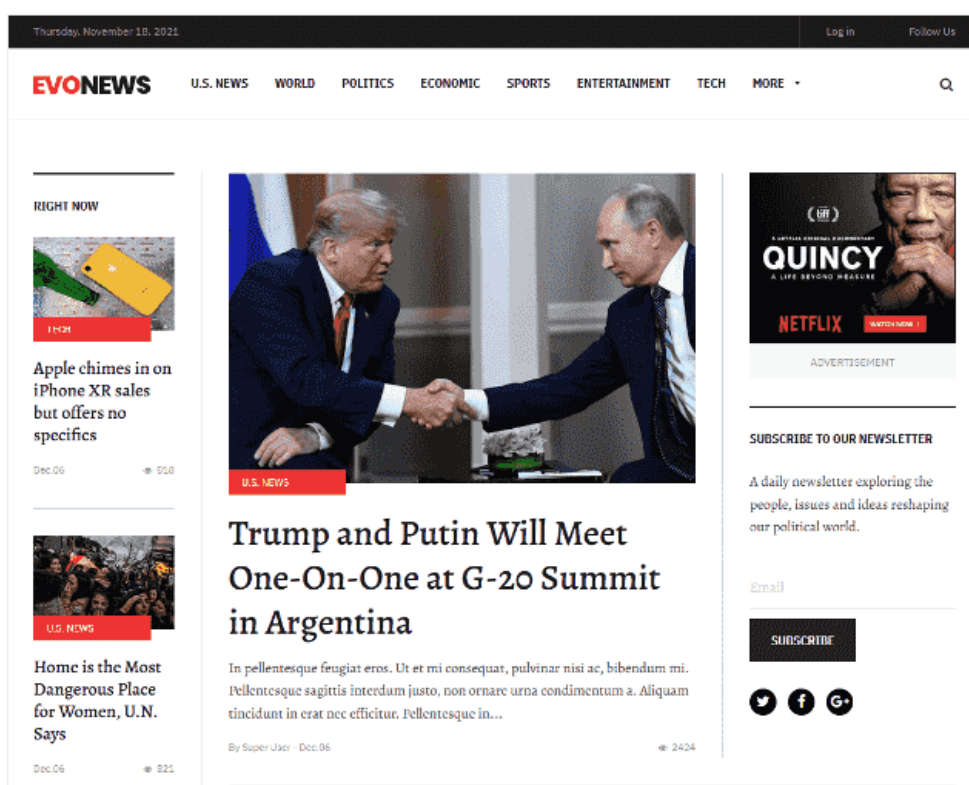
Thursday, November 18, 2021

Log in

Follow Us

EVONEWS

U.S. NEWS WORLD POLITICS ECONOMIC SPORTS ENTERTAINMENT TECH MORE

RIGHT NOW

TECH

Apple chimes in on iPhone XR sales but offers no specifics

Dec.06 518

U.S. NEWS

Home is the Most Dangerous Place for Women, U.N. Says

Dec.06 321

U.S. NEWS

Trump and Putin Will Meet One-On-One at G-20 Summit in Argentina

In pellentesque feugiat eros. Ut et mi consequat, pulvinar nisi ac, bibendum mi. Pellentesque sagittis interdum justo, non ornare urna condimentum a. Aliquam tincidunt in erat nec efficitur. Pellentesque in...

By Super User · Dec.06 2424

tiff

A NETFLIX ORIGINAL DOCUMENTARY

QUINCY

A LIFE BEYOND MEASURE

NETFLIX WATCH NOW

ADVERTISEMENT

SUBSCRIBE TO OUR NEWSLETTER

A daily newsletter exploring the people, issues and ideas reshaping our political world.

Email

SUBSCRIBE